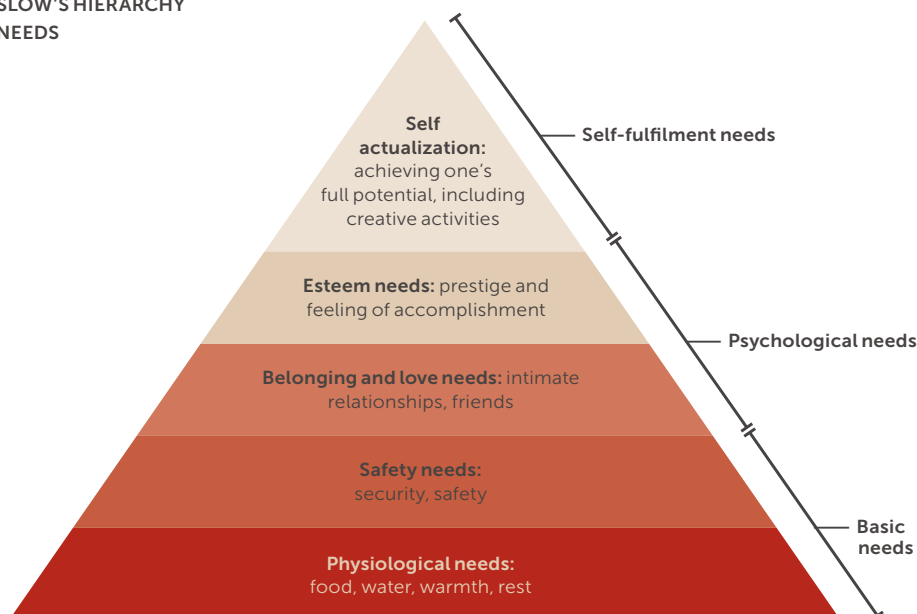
SLOW'S HIERARCHY
NEEDS

Self actualization: achieving one's full potential, including creative activities

Esteem needs: prestige and feeling of accomplishment

Belonging and love needs: intimate relationships, friends

Safety needs: security, safety

Physiological needs: food, water, warmth, rest

Self-fulfilment needs

Psychological needs

Basic needs